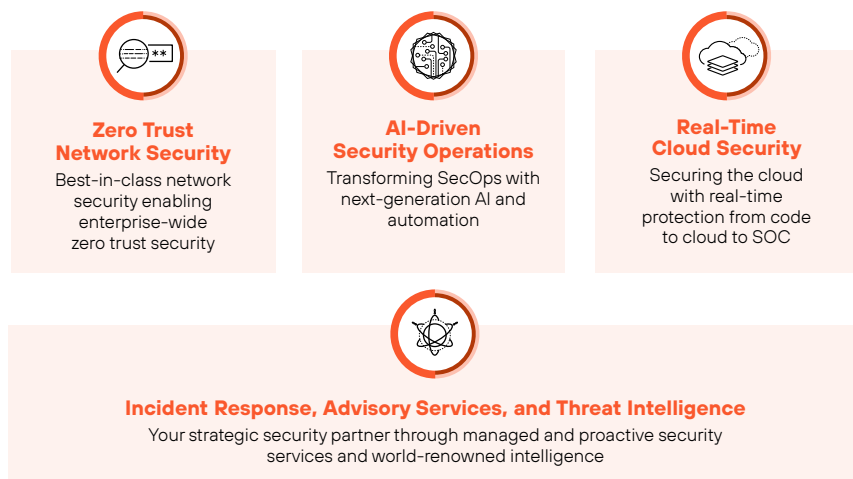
Zero Trust Network Security
Best-in-class network security enabling enterprise-wide zero trust security

AI-Driven Security Operations
Transforming SecOps with next-generation AI and automation

Real-Time Cloud Security
Securing the cloud with real-time protection from code to cloud to SOC

Incident Response, Advisory Services, and Threat Intelligence
Your strategic security partner through managed and proactive security services and world-renowned intelligence